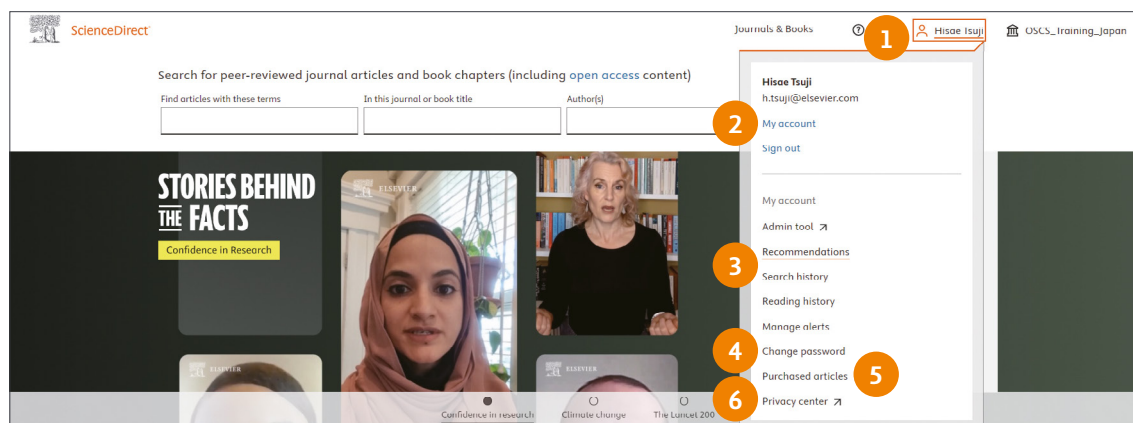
ScienceDirect

Journals & Books

1

Hisae Tsuji

OSCS_Training_Japan

Search for peer-reviewed journal articles and book chapters (including open access content)

Find articles with these terms

In this journal or book title

Author(s)

Hisae Tsuji
h.tsuji@elsevier.com

2

My account

Sign out

My account

Admin tool ↗

3

Recommendations

Search history

Reading history

Manage alerts

4

Change password

Purchased articles

5

6

Privacy center ↗

STORIES BEHIND THE FACTS

Confidence in Research

ELSEVIER

ELSEVIER

ELSEVIER

Confidence in research

Climate change

The Lancet 200